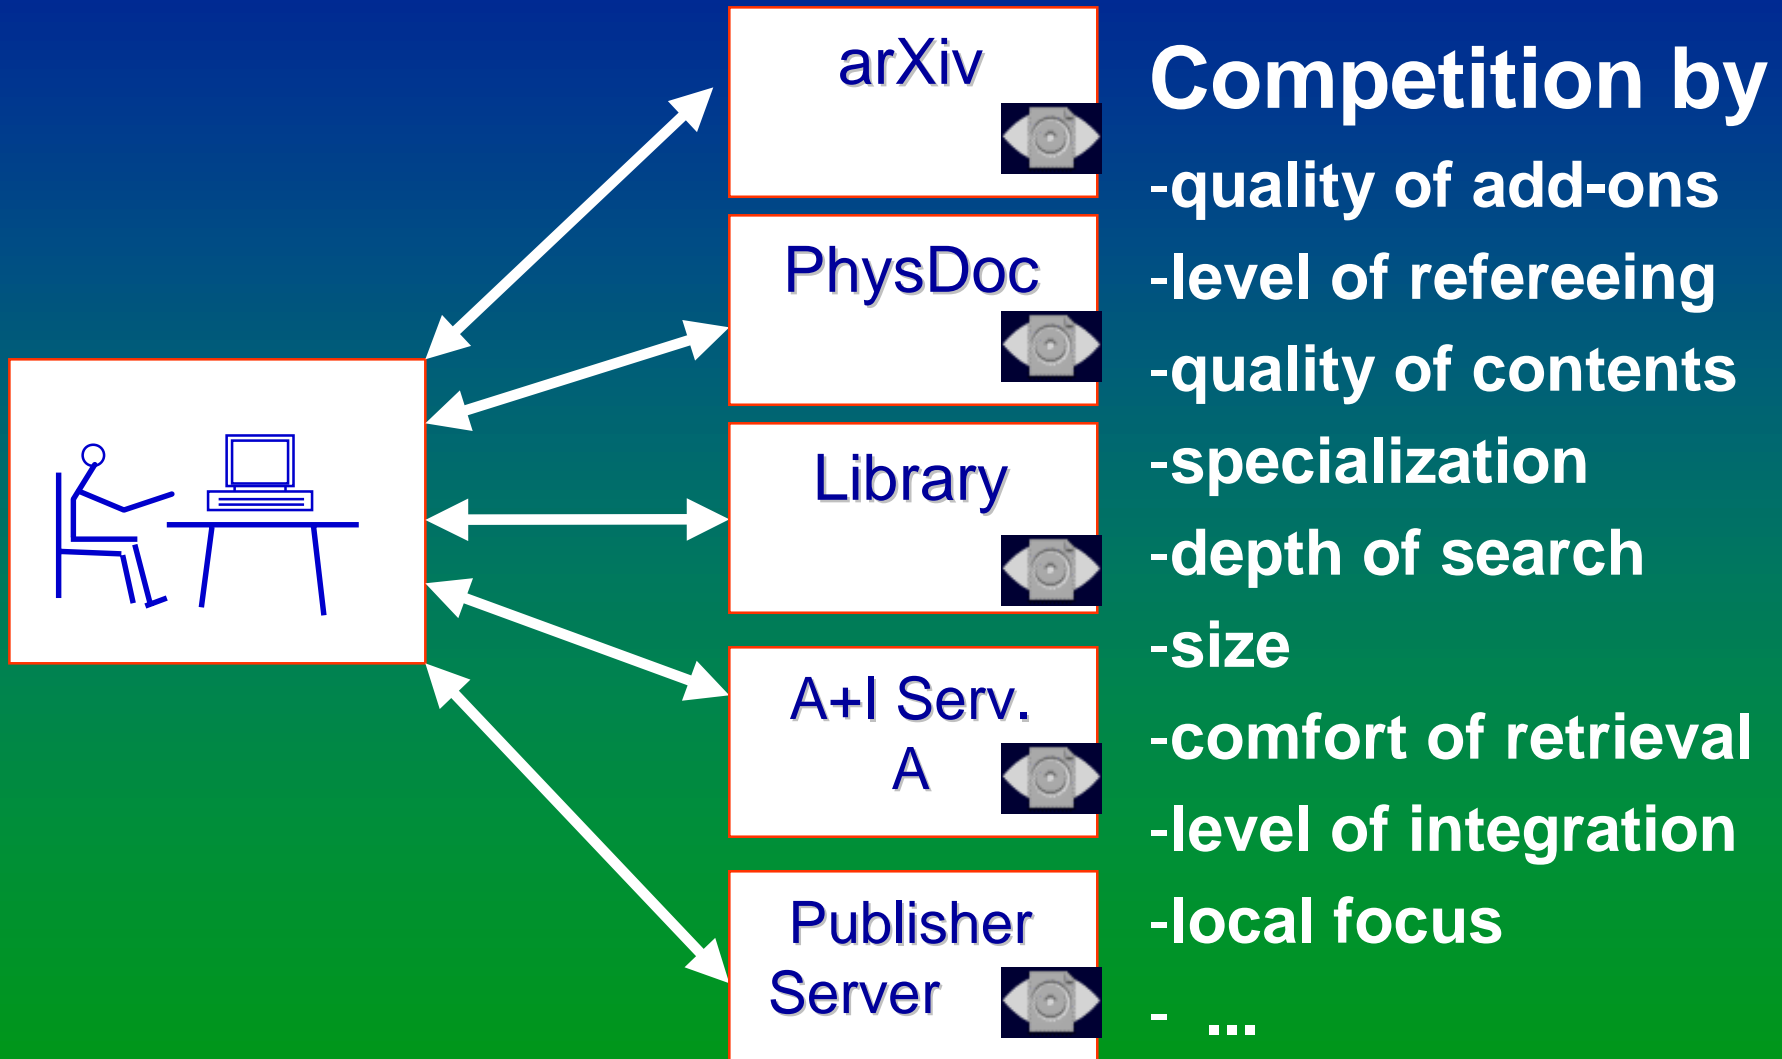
arXiv

PhysDoc

Library

A+I Serv.
A

Publisher
Server

Competition by
-quality of add-ons
-level of refereeing
-quality of contents
-specialization
-depth of search
-size
-comfort of retrieval
-level of integration
-local focus
- ...